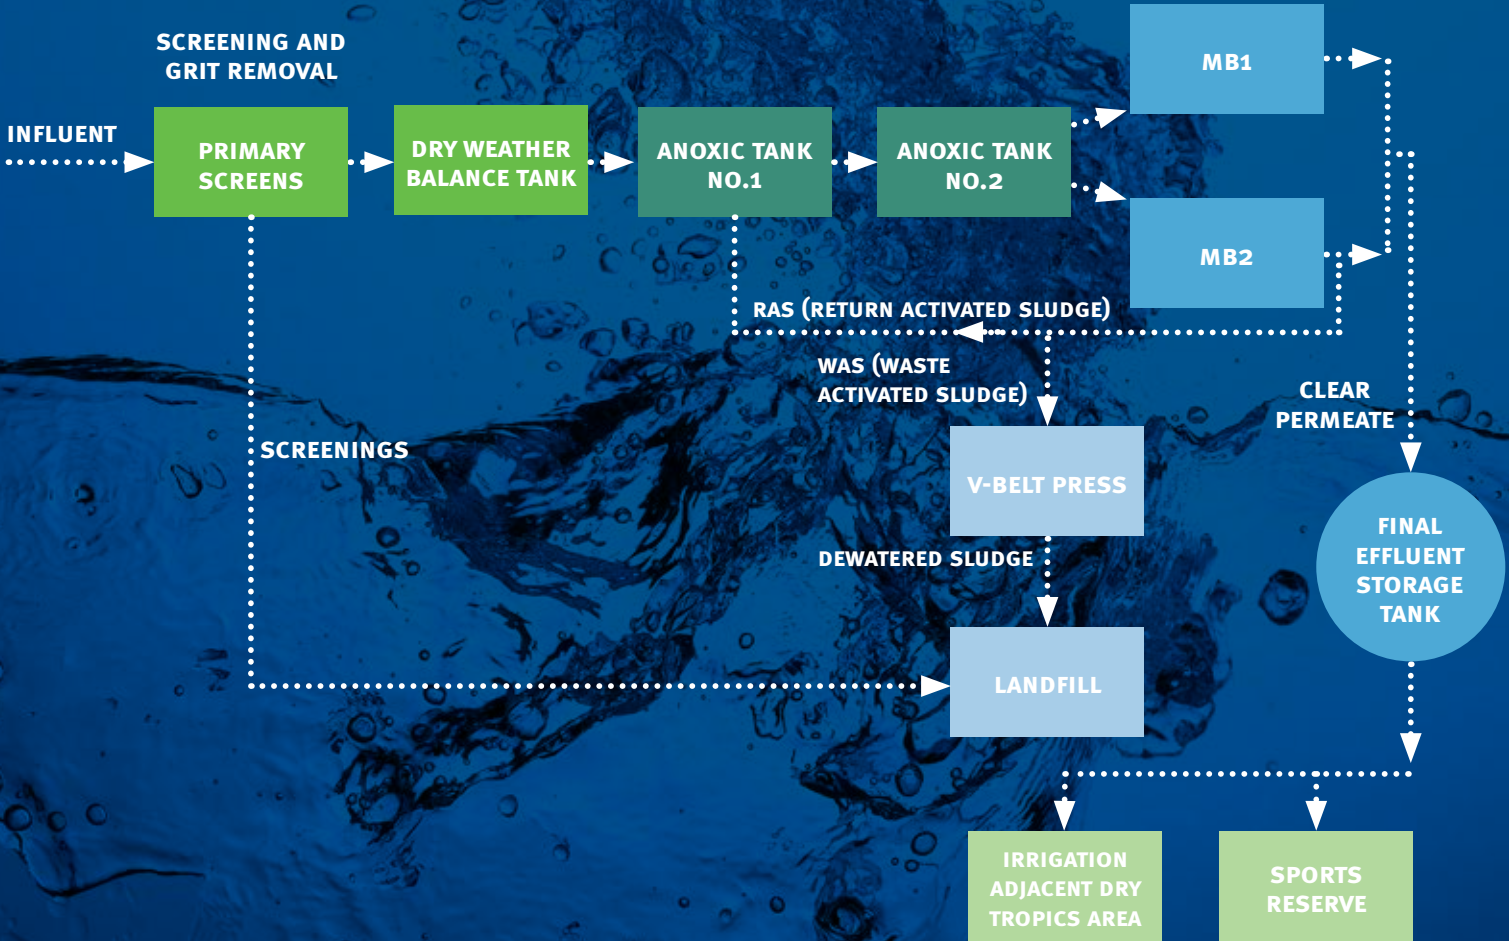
SCREENING AND GRIT REMOVAL

INFLUENT

PRIMARY SCREENS

DRY WEATHER BALANCE TANK

ANOXIC TANK NO.1

ANOXIC TANK NO.2

MB1

MB2

RAS (RETURN ACTIVATED SLUDGE)

WAS (WASTE ACTIVATED SLUDGE)

CLEAR PERMEATE

SCREENINGS

V-BELT PRESS

FINAL EFFLUENT STORAGE TANK

DEWATERED SLUDGE

LANDFILL

IRRIGATION ADJACENT DRY TROPICS AREA

SPORTS RESERVE